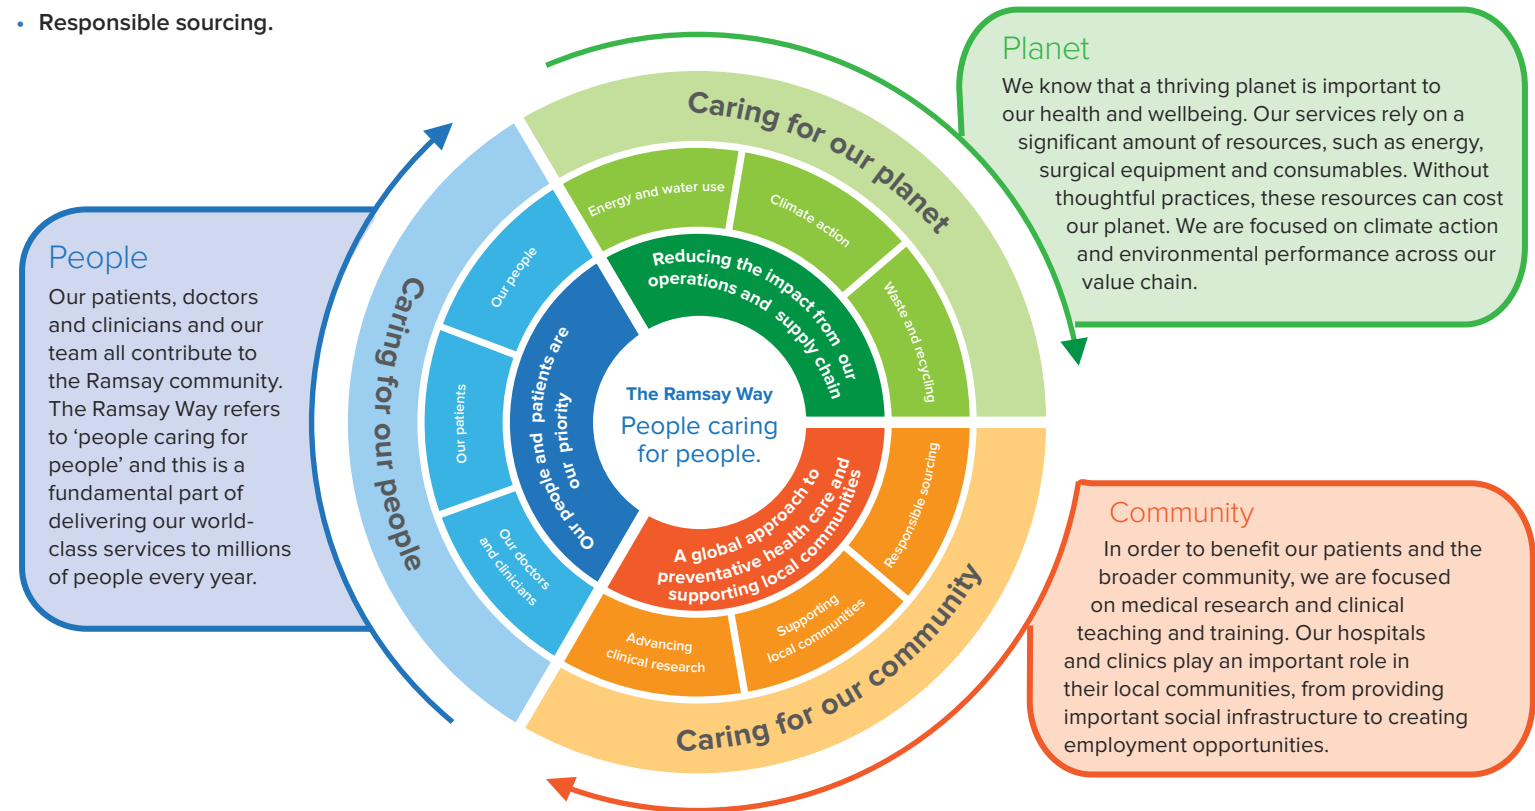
• Responsible sourcing.

Planet
We know that a thriving planet is important to our health and wellbeing. Our services rely on a significant amount of resources, such as energy, surgical equipment and consumables. Without thoughtful practices, these resources can cost our planet. We are focused on climate action and environmental performance across our value chain.

People
Our patients, doctors and clinicians and our team all contribute to the Ramsay community. The Ramsay Way refers to 'people caring for people' and this is a fundamental part of delivering our world-class services to millions of people every year.

Caring for our planet
Energy and water use
Climate action
Waste and recycling
Reducing the impact from our operations and supply chain

Caring for our people
Our people
Our patients
Our doctors and clinicians
Our people and patients are our priority

The Ramsay Way
People caring for people.

A global approach to preventative health care and supporting local communities
Responsible sourcing
Supporting local communities
Advancing clinical research
Caring for our community

Community
In order to benefit our patients and the broader community, we are focused on medical research and clinical teaching and training. Our hospitals and clinics play an important role in their local communities, from providing important social infrastructure to creating employment opportunities.